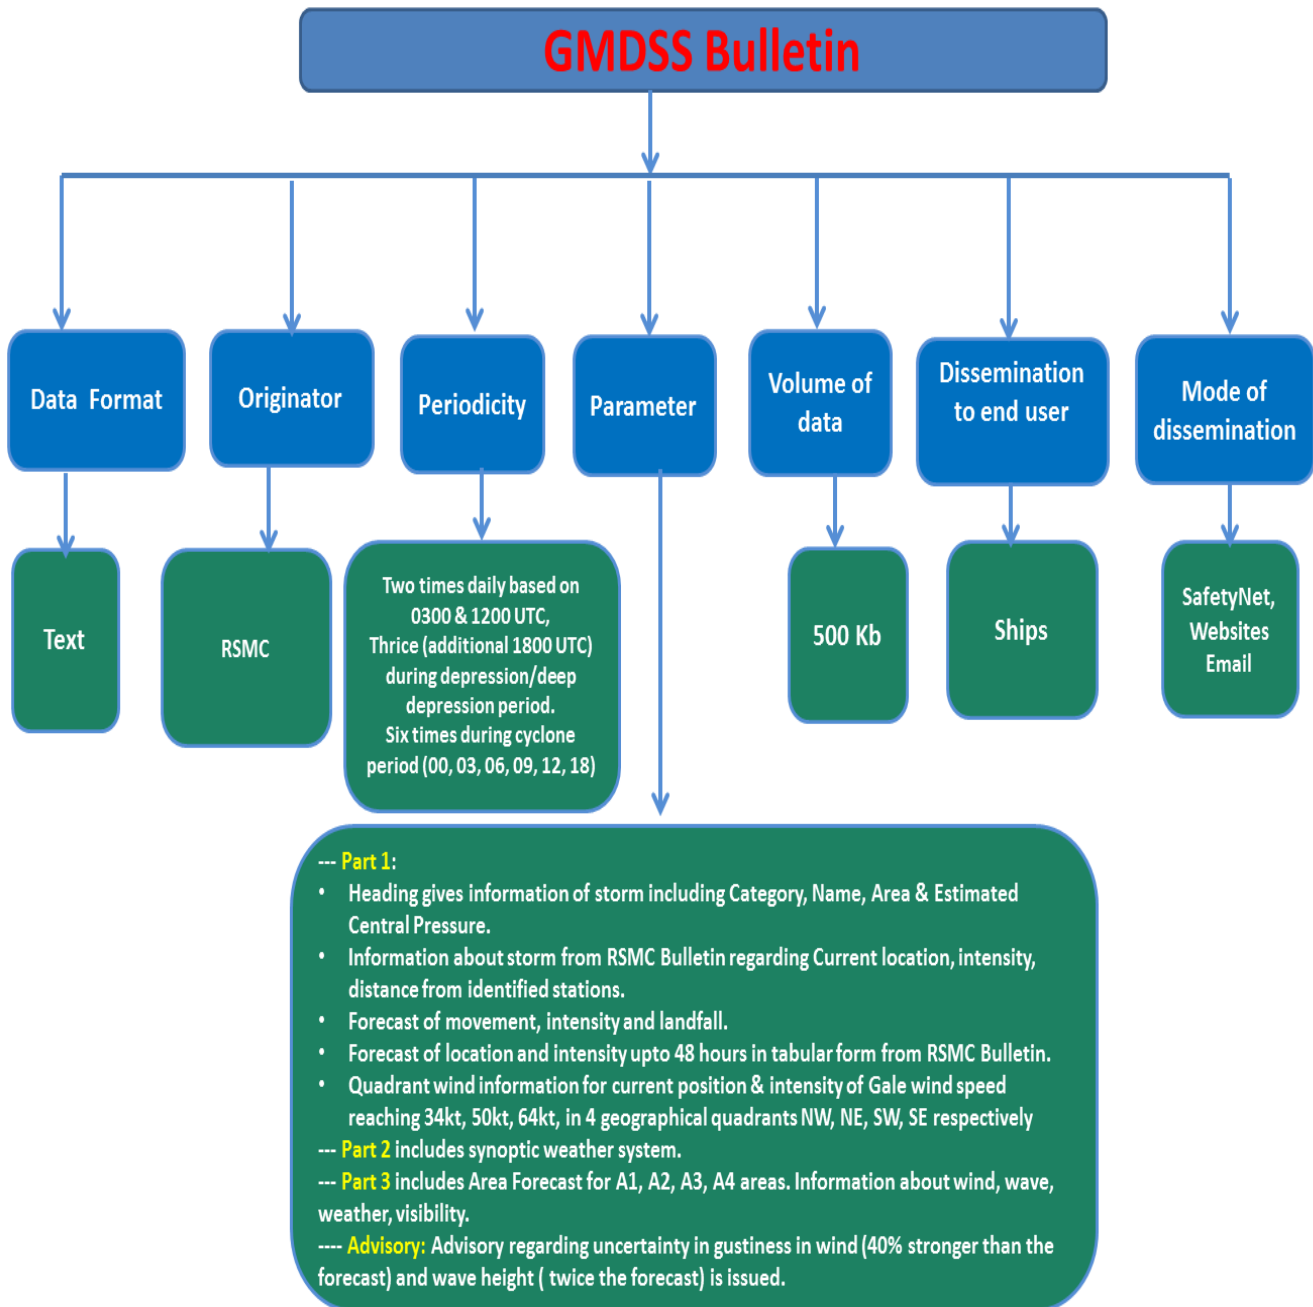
GMDSS Bulletin

Data Format

Text

Originator

RSMC

Periodicity

Two times daily based on 0300 & 1200 UTC, Thrice (additional 1800 UTC) during depression/deep depression period. Six times during cyclone period (00, 03, 06, 09, 12, 18)

Parameter

Volume of data

500 Kb

Dissemination to end user

Ships

Mode of dissemination

SafetyNet, Websites Email

--- Part 1:
• Heading gives information of storm including Category, Name, Area & Estimated Central Pressure.
• Information about storm from RSMC Bulletin regarding Current location, intensity, distance from identified stations.
• Forecast of movement, intensity and landfall.
• Forecast of location and intensity upto 48 hours in tabular form from RSMC Bulletin.
• Quadrant wind information for current position & intensity of Gale wind speed reaching 34kt, 50kt, 64kt, in 4 geographical quadrants NW, NE, SW, SE respectively
--- Part 2 includes synoptic weather system.
--- Part 3 includes Area Forecast for A1, A2, A3, A4 areas. Information about wind, wave, weather, visibility.
---- Advisory: Advisory regarding uncertainty in gustiness in wind (40% stronger than the forecast) and wave height ( twice the forecast) is issued.